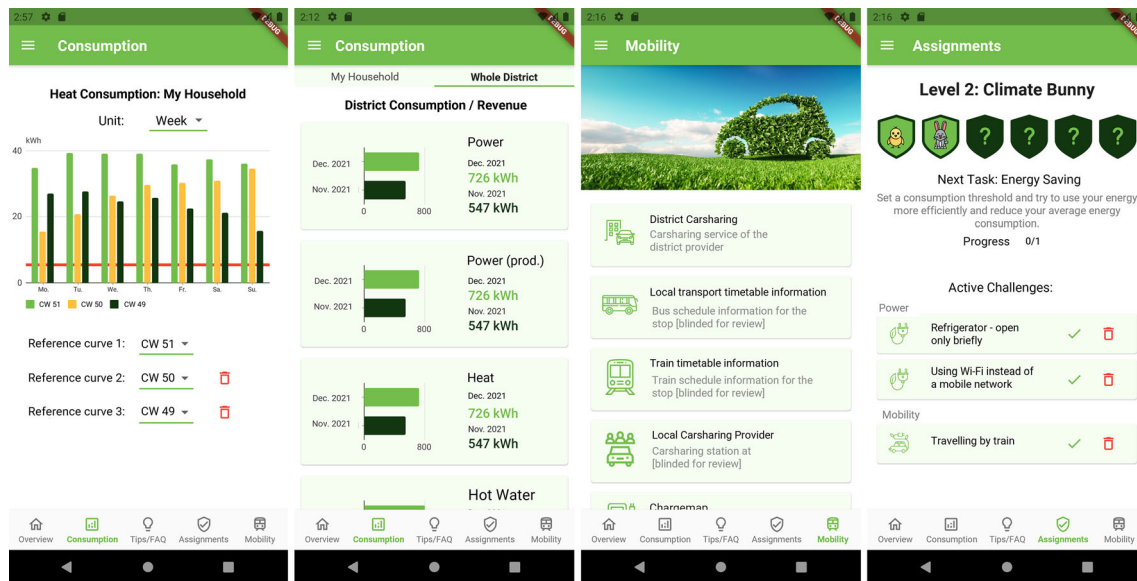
2:57 DEBUG
Consumption

Heat Consumption: My Household

Unit: Week

kWh
40
20
0
Mo. Tu. We. Th. Fr. Sa. Su.
CW 51 CW 50 CW 49

Reference curve 1: CW 51
Reference curve 2: CW 50
Reference curve 3: CW 49

Overview Consumption Tips/FAQ Assignments Mobility

2:12 DEBUG
Consumption

My Household Whole District

District Consumption / Revenue

Power
Dec. 2021
Nov. 2021
0 800
Dec. 2021
726 kWh
Nov. 2021
547 kWh

Power (prod.)
Dec. 2021
Nov. 2021
0 800
Dec. 2021
726 kWh
Nov. 2021
547 kWh

Heat
Dec. 2021
Nov. 2021
0 800
Dec. 2021
726 kWh
Nov. 2021
547 kWh

Hot Water

Overview Consumption Tips/FAQ Assignments Mobility

2:16 DEBUG
Mobility

District Carsharing
Carsharing service of the district provider

Local transport timetable information
Bus schedule information for the stop [blinded for review]

Train timetable information
Train schedule information for the stop [blinded for review]

Local Carsharing Provider
Carsharing station at [blinded for review]

Chargeman

Overview Consumption Tips/FAQ Assignments Mobility

2:16 DEBUG
Assignments

Level 2: Climate Bunny

? ? ? ?

Next Task: Energy Saving
Set a consumption threshold and try to use your energy more efficiently and reduce your average energy consumption.
Progress 0/1

Active Challenges:
Power
Refrigerator - open only briefly
Using Wi-Fi instead of a mobile network
Mobility
Travelling by train

Overview Consumption Tips/FAQ Assignments Mobility